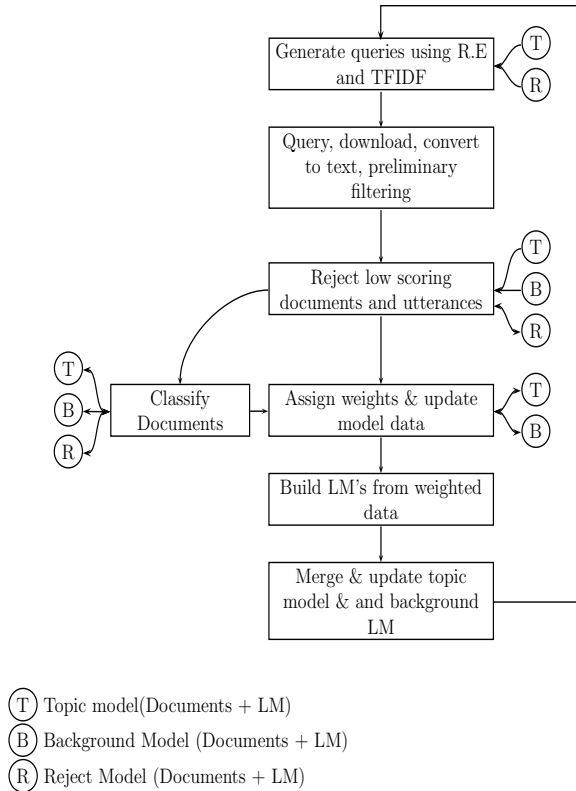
Generate queries using R.E and TFIDF

T

R

Query, download, convert to text, preliminary filtering

Reject low scoring documents and utterances

T

B

R

T

B

R

Classify Documents

Assign weights & update model data

T

B

Build LM's from weighted data

Merge & update topic model & and background LM

T Topic model(Documents + LM)

B Background Model (Documents + LM)

R Reject Model (Documents + LM)